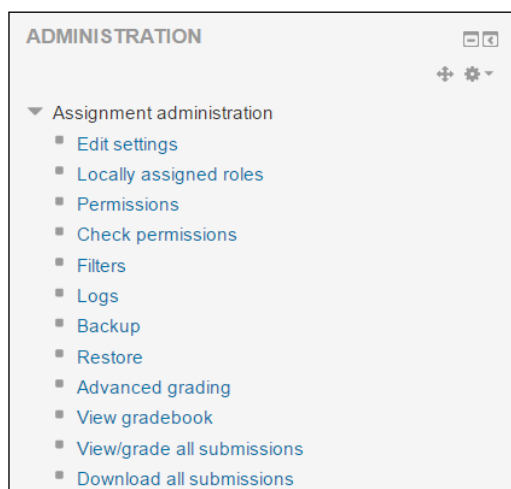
ADMINISTRATION

Assignment administration

- Edit settings
- Locally assigned roles
- Permissions
- Check permissions
- Filters
- Logs
- Backup
- Restore
- Advanced grading
- View gradebook
- View/grade all submissions
- Download all submissions